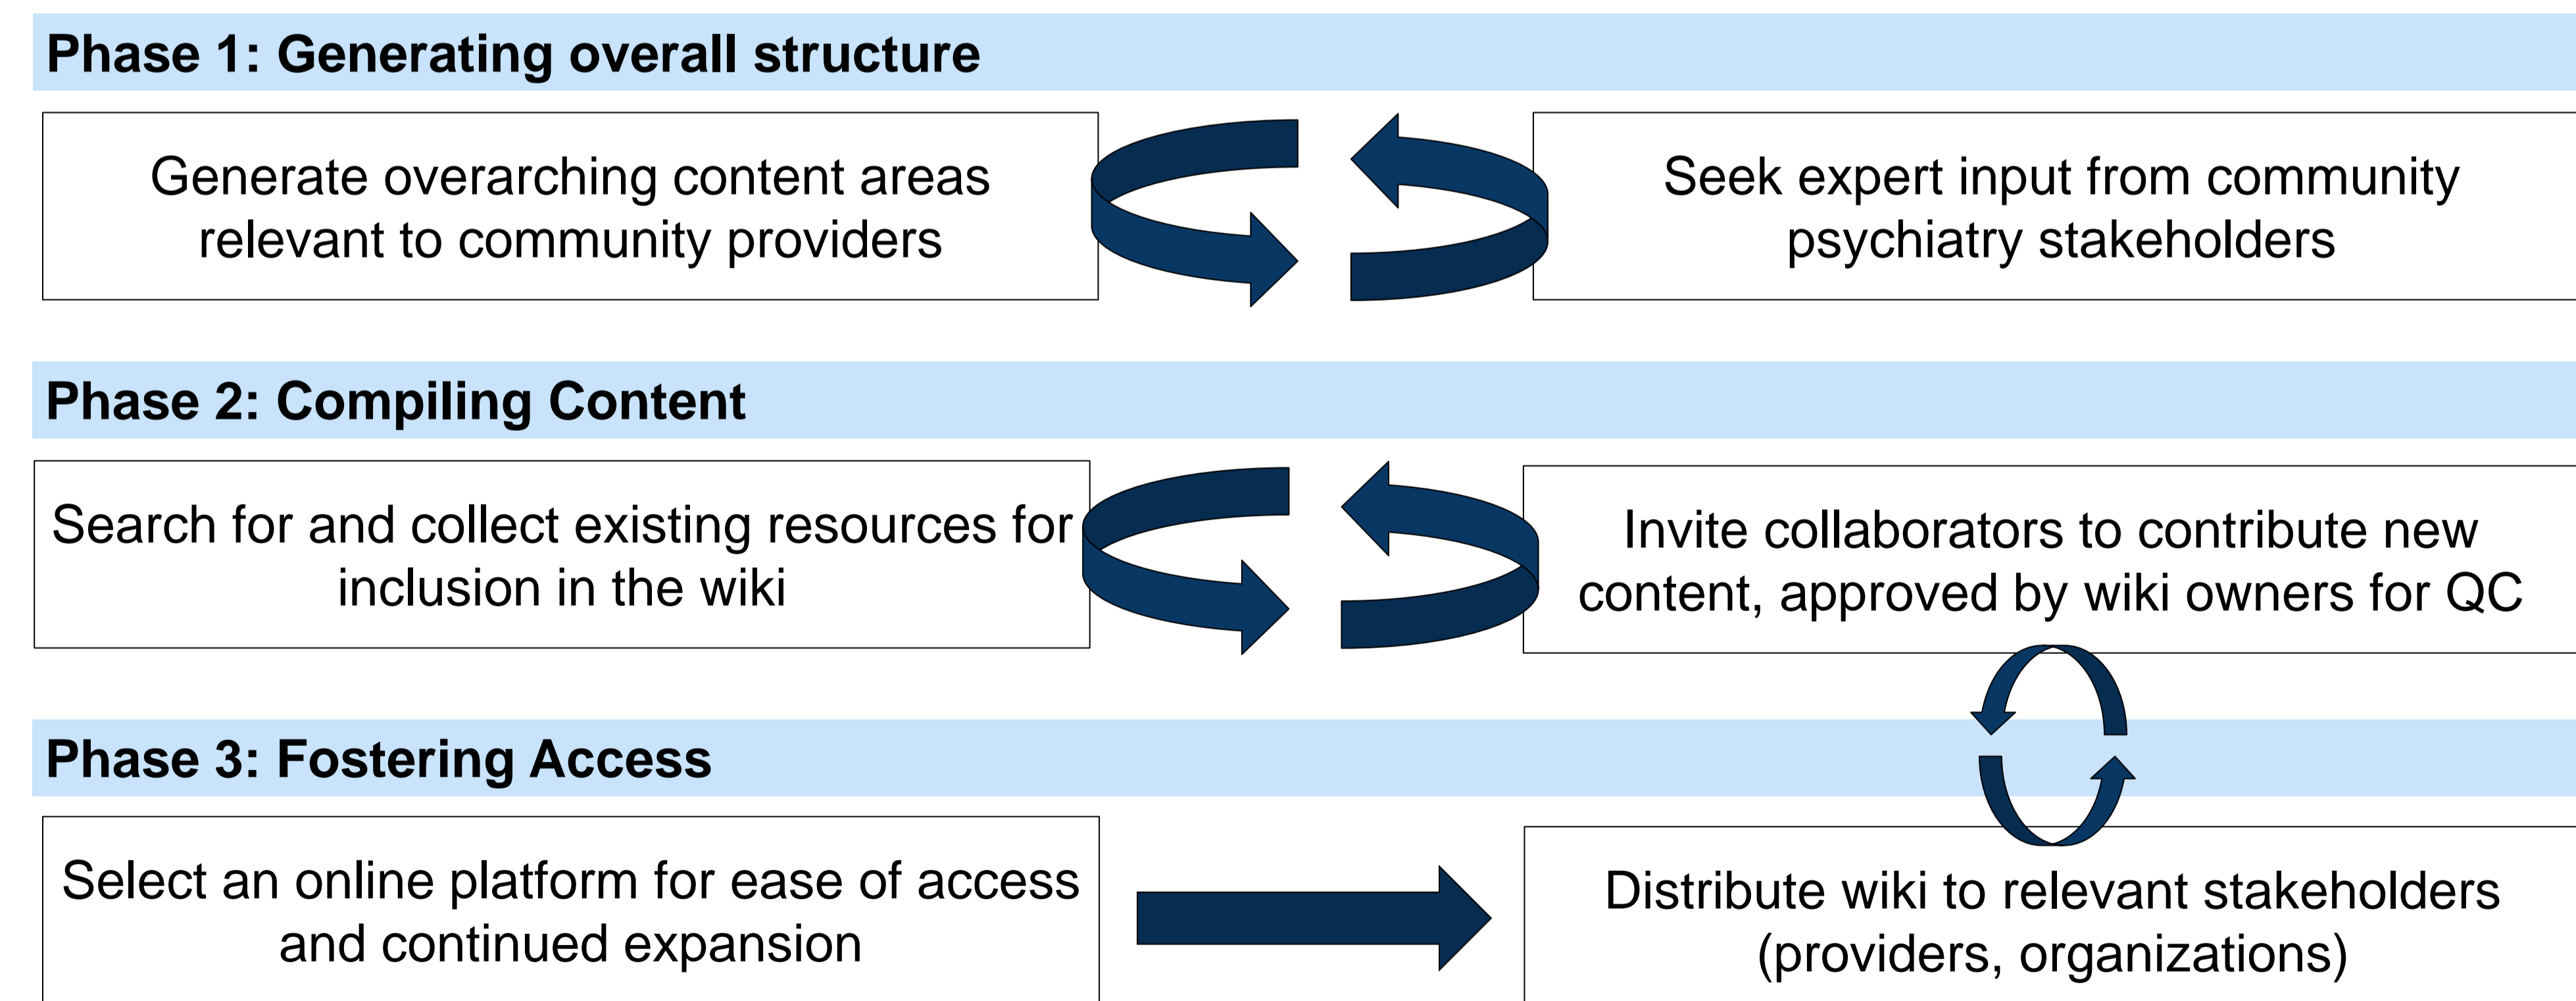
Phase 1: Generating overall structure

Generate overarching content areas relevant to community providers

Seek expert input from community psychiatry stakeholders

Phase 2: Compiling Content

Search for and collect existing resources for inclusion in the wiki

Invite collaborators to contribute new content, approved by wiki owners for QC

Phase 3: Fostering Access

Select an online platform for ease of access and continued expansion

Distribute wiki to relevant stakeholders (providers, organizations)